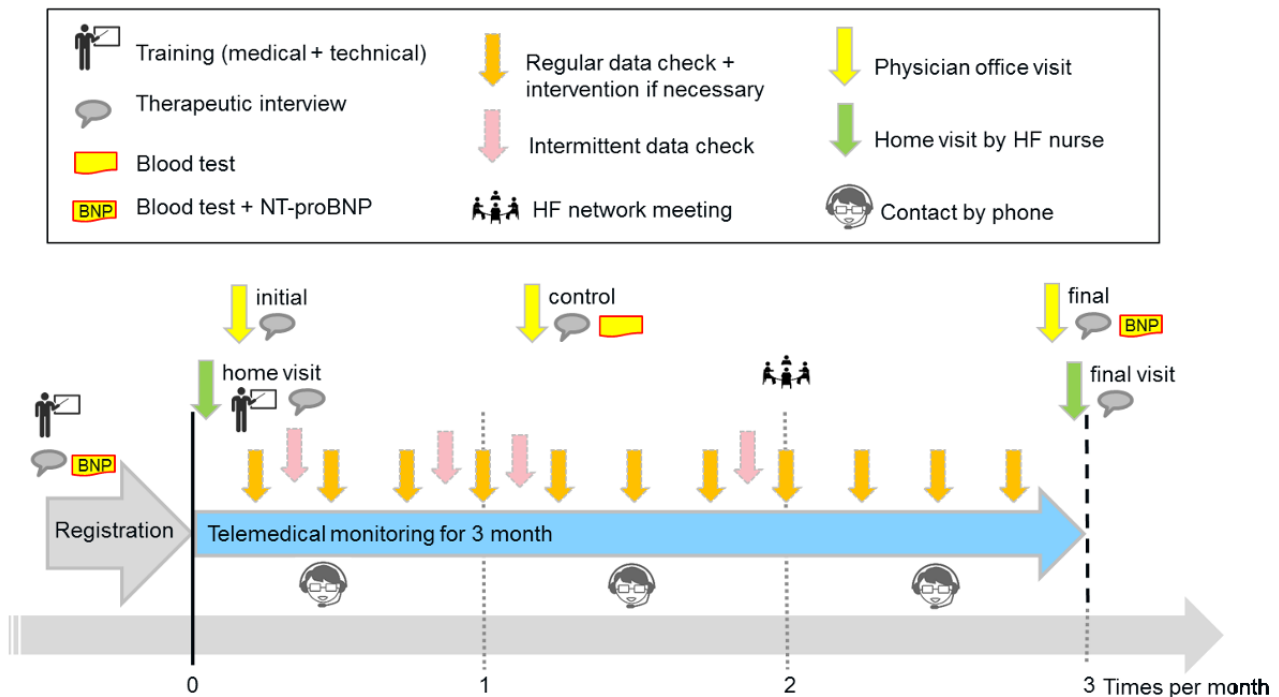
Training (medical + technical)

Therapeutic interview

Blood test

BNP Blood test + NT-proBNP

Regular data check + intervention if necessary

Intermittent data check

HF network meeting

Physician office visit

Home visit by HF nurse

Contact by phone

initial

control

final

BNP

home visit

final visit

BNP

Registration

Telemedical monitoring for 3 month

0

1

2

3 Times per month